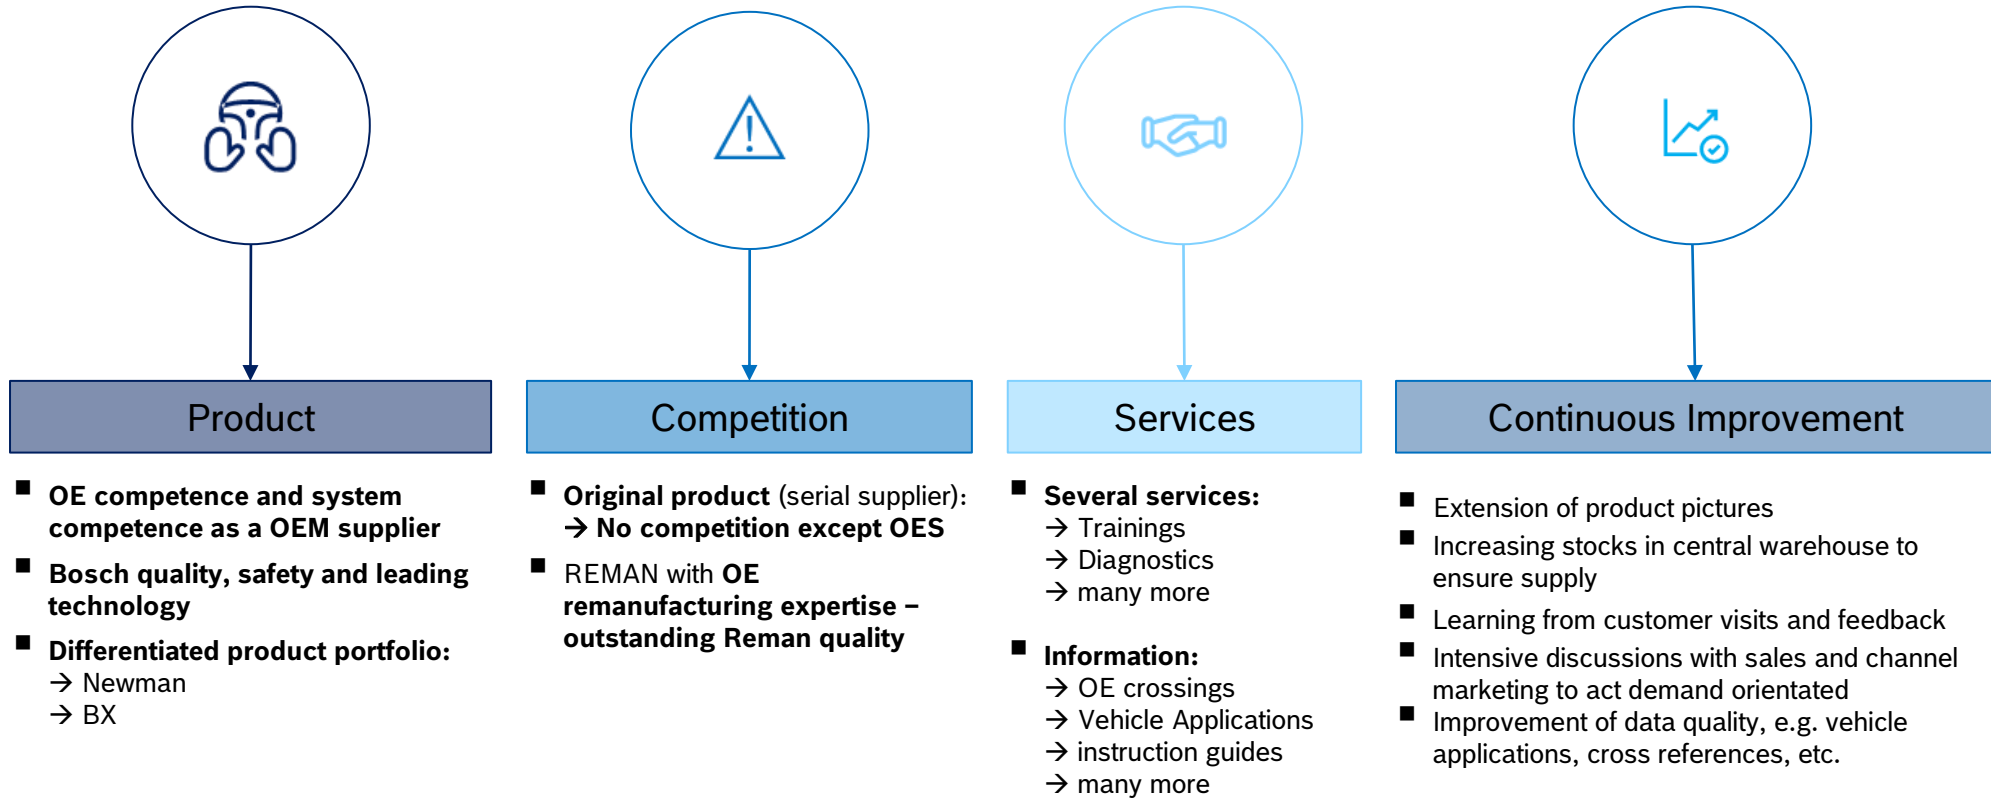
Product

- **OE competence and system competence as a OEM supplier**
- **Bosch quality, safety and leading technology**
- **Differentiated product portfolio:**
→ Newman
→ BX

Competition

- **Original product** (serial supplier):
**→ No competition except OES**
- REMAN with **OE remanufacturing expertise – outstanding Reman quality**

Services

- **Several services:**
→ Trainings
→ Diagnostics
→ many more
- **Information:**
→ OE crossings
→ Vehicle Applications
→ instruction guides
→ many more

Continuous Improvement

- Extension of product pictures
- Increasing stocks in central warehouse to ensure supply
- Learning from customer visits and feedback
- Intensive discussions with sales and channel marketing to act demand orientated
- Improvement of data quality, e.g. vehicle applications, cross references, etc.